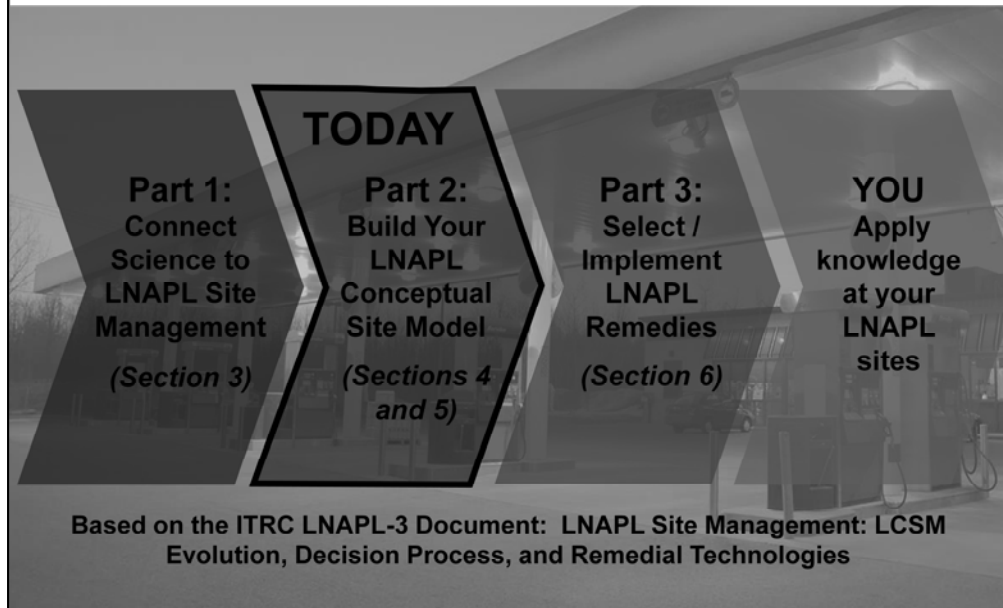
TODAY

Part 1: Connect Science to LNAPL Site Management

(Section 3)

Part 2: Build Your LNAPL Conceptual Site Model

(Sections 4 and 5)

Part 3: Select / Implement LNAPL Remedies

(Section 6)

YOU Apply knowledge at your LNAPL sites

Based on the ITRC LNAPL-3 Document: LNAPL Site Management: LCSM Evolution, Decision Process, and Remedial Technologies